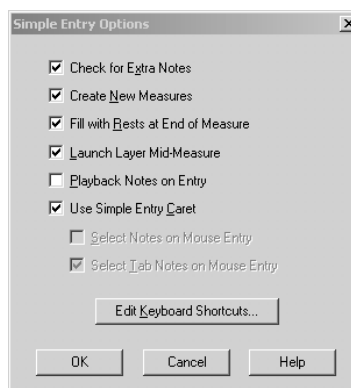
Simple Entry Options

Check for Extra Notes
Create New Measures
Fill with Rests at End of Measure
Launch Layer Mid-Measure
Playback Notes on Entry
Use Simple Entry Caret
Select Notes on Mouse Entry
Select Tab Notes on Mouse Entry

Edit Keyboard Shortcuts...

OK
Cancel
Help